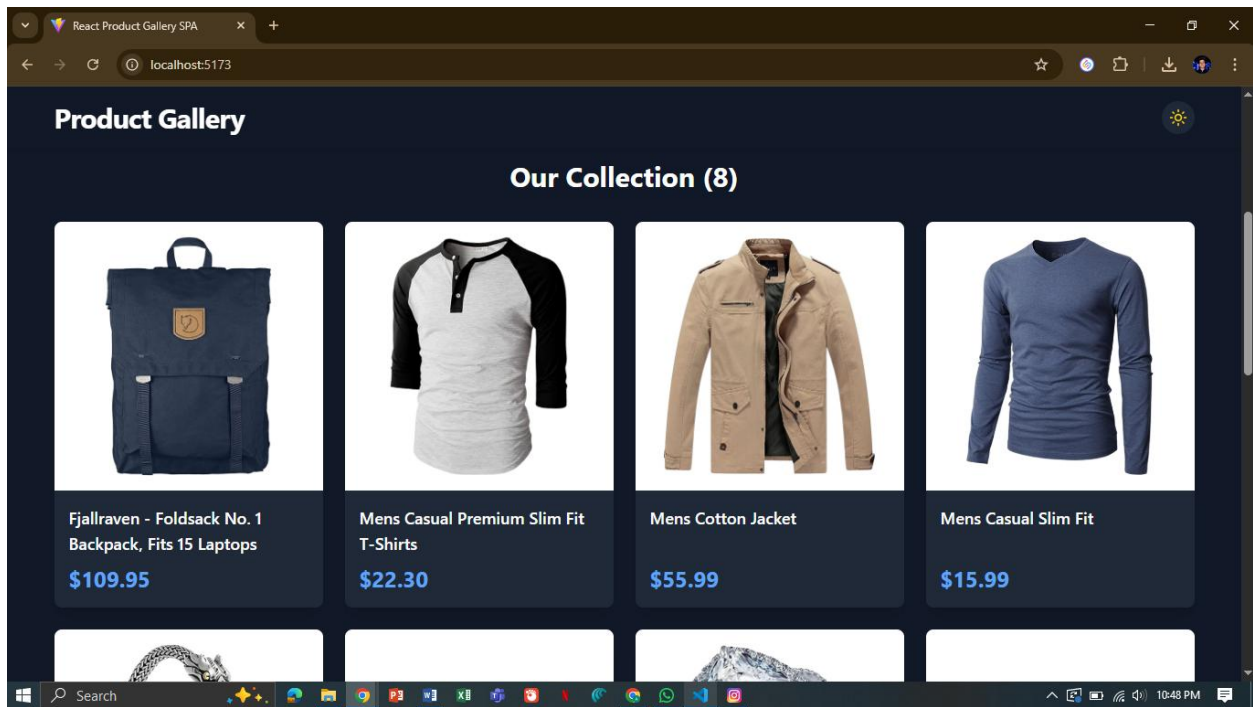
React Product Gallery SPA
localhost:5173

Product Gallery

Our Collection (8)

Fjallraven - Foldsack No. 1 Backpack, Fits 15 Laptops
$109.95

Mens Casual Premium Slim Fit T-Shirts
$22.30

Mens Cotton Jacket
$55.99

Mens Casual Slim Fit
$15.99

Search
10:48 PM